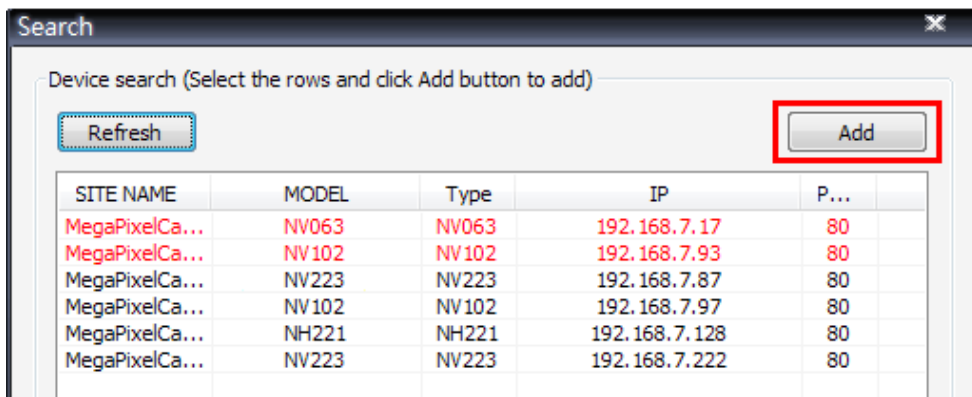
Search

Device search (Select the rows and click Add button to add)

Refresh

Add

| SITE NAME | MODEL | Type | IP | P... |
|---|---|---|---|---|
| MegaPixelCa... | NV063 | NV063 | 192.168.7.17 | 80 |
| MegaPixelCa... | NV102 | NV102 | 192.168.7.93 | 80 |
| MegaPixelCa... | NV223 | NV223 | 192.168.7.87 | 80 |
| MegaPixelCa... | NV102 | NV102 | 192.168.7.97 | 80 |
| MegaPixelCa... | NH221 | NH221 | 192.168.7.128 | 80 |
| MegaPixelCa... | NV223 | NV223 | 192.168.7.222 | 80 |